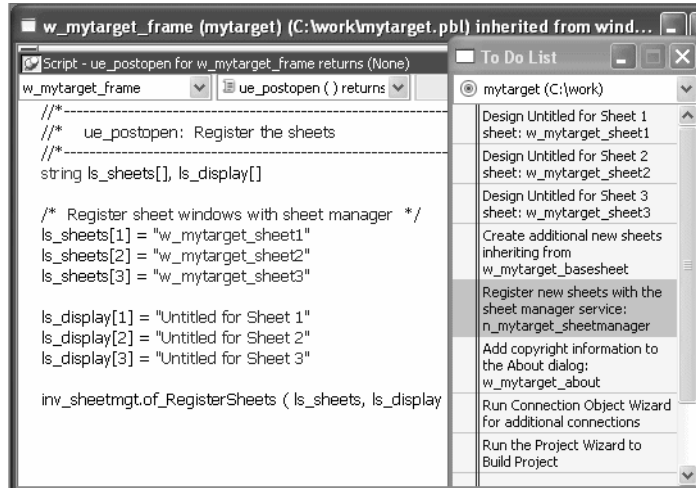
w_mytarget_frame (mytarget) (C:\work\mytarget.pbl) inherited from wind...

Script - ue_postopen for w_mytarget_frame returns (None)

w_mytarget_frame

ue_postopen ( ) returns

//*------------------------------------------------------------
//*   ue_postopen:  Register the sheets
//*------------------------------------------------------------
string ls_sheets[], ls_display[]

/*  Register sheet windows with sheet manager  */
ls_sheets[1] = "w_mytarget_sheet1"
ls_sheets[2] = "w_mytarget_sheet2"
ls_sheets[3] = "w_mytarget_sheet3"

ls_display[1] = "Untitled for Sheet 1"
ls_display[2] = "Untitled for Sheet 2"
ls_display[3] = "Untitled for Sheet 3"

inv_sheetmgt.of_RegisterSheets ( ls_sheets, ls_display

To Do List

mytarget (C:\work)

Design Untitled for Sheet 1 sheet: w_mytarget_sheet1

Design Untitled for Sheet 2 sheet: w_mytarget_sheet2

Design Untitled for Sheet 3 sheet: w_mytarget_sheet3

Create additional new sheets inheriting from w_mytarget_basesheet

Register new sheets with the sheet manager service: n_mytarget_sheetmanager

Add copyright information to the About dialog: w_mytarget_about

Run Connection Object Wizard for additional connections

Run the Project Wizard to Build Project